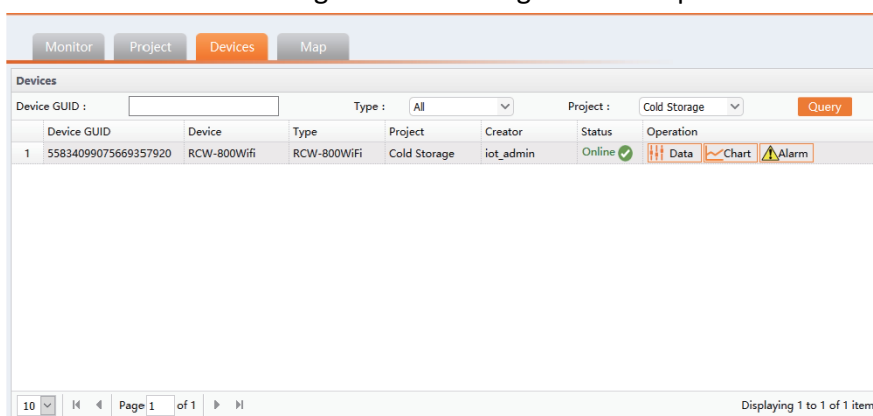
Monitor Project Devices Map

Devices

Device GUID : Type : All Project : Cold Storage Query

| | Device GUID | Device | Type | Project | Creator | Status | Operation |
|---|---|---|---|---|---|---|---|
| 1 | 55834099075669357920 | RCW-800Wifi | RCW-800WiFi | Cold Storage | iot_admin | Online | Data Chart Alarm |

10 Page 1 of 1

Displaying 1 to 1 of 1 item